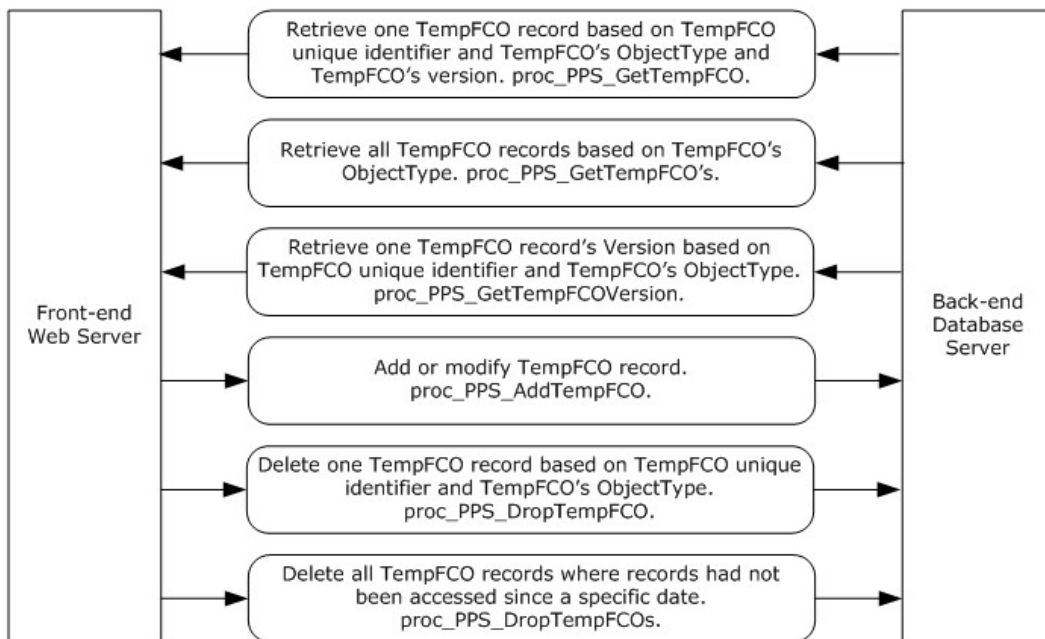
Front-end Web Server

Retrieve one TempFCO record based on TempFCO unique identifier and TempFCO's ObjectType and TempFCO's version. proc_PPS_GetTempFCO.

Retrieve all TempFCO records based on TempFCO's ObjectType. proc_PPS_GetTempFCO's.

Retrieve one TempFCO record's Version based on TempFCO unique identifier and TempFCO's ObjectType. proc_PPS_GetTempFCOVersion.

Add or modify TempFCO record. proc_PPS_AddTempFCO.

Delete one TempFCO record based on TempFCO unique identifier and TempFCO's ObjectType. proc_PPS_DropTempFCO.

Delete all TempFCO records where records had not been accessed since a specific date. proc_PPS_DropTempFCOs.

Back-end Database Server